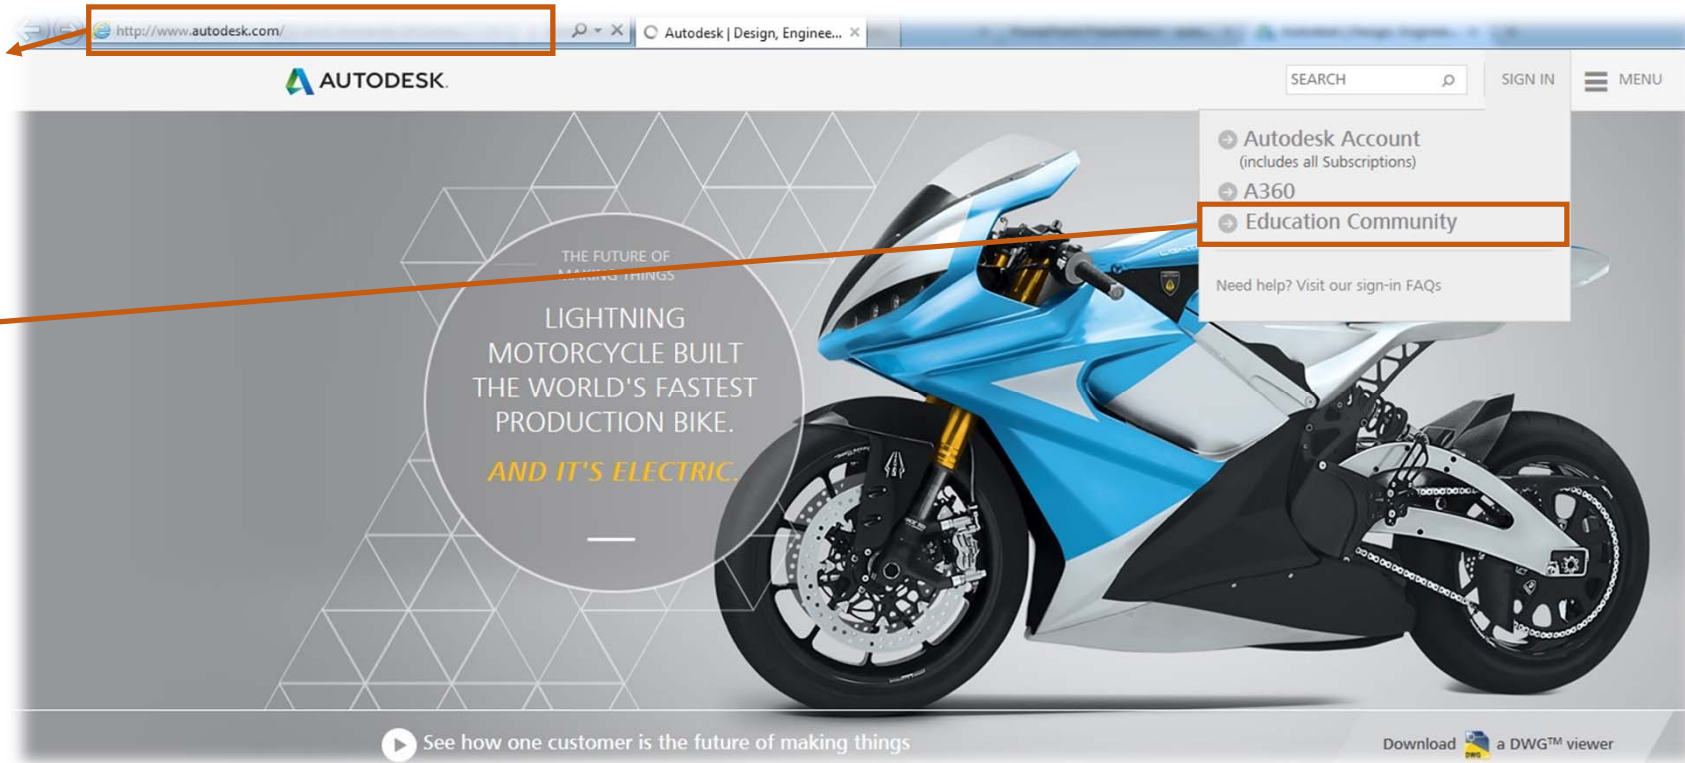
http://www.autodesk.com/

Autodesk | Design, Enginee...

AUTODESK.

SEARCH

SIGN IN

MENU

Autodesk Account
(includes all Subscriptions)

A360

Education Community

Need help? Visit our sign-in FAQs

THE FUTURE OF MAKING THINGS

LIGHTNING MOTORCYCLE BUILT THE WORLD'S FASTEST PRODUCTION BIKE.

AND IT'S ELECTRIC.

See how one customer is the future of making things

Download a DWG™ viewer